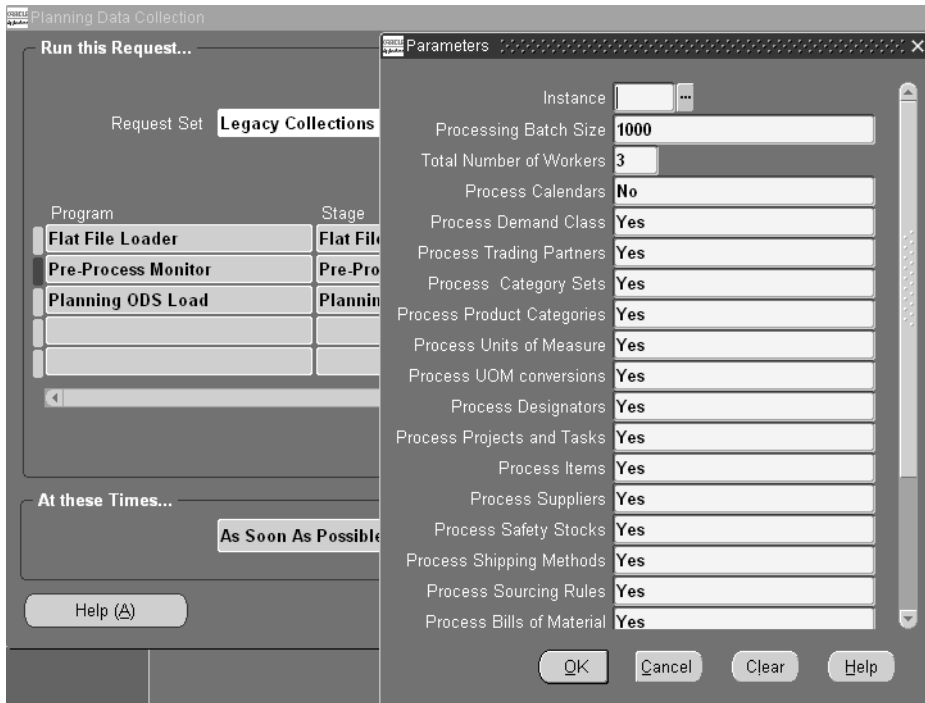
Planning Data Collection

Run this Request...

Request Set Legacy Collections

| Program | Stage |
|---|---|
| Flat File Loader | Flat Fil |
| Pre-Process Monitor | Pre-Pro |
| Planning ODS Load | Plannin |

At these Times...

As Soon As Possible

Help (A)

Parameters

Instance
Processing Batch Size 1000
Total Number of Workers 3
Process Calendars No
Process Demand Class Yes
Process Trading Partners Yes
Process Category Sets Yes
Process Product Categories Yes
Process Units of Measure Yes
Process UOM conversions Yes
Process Designators Yes
Process Projects and Tasks Yes
Process Items Yes
Process Suppliers Yes
Process Safety Stocks Yes
Process Shipping Methods Yes
Process Sourcing Rules Yes
Process Bills of Material Yes

OK Cancel Clear Help